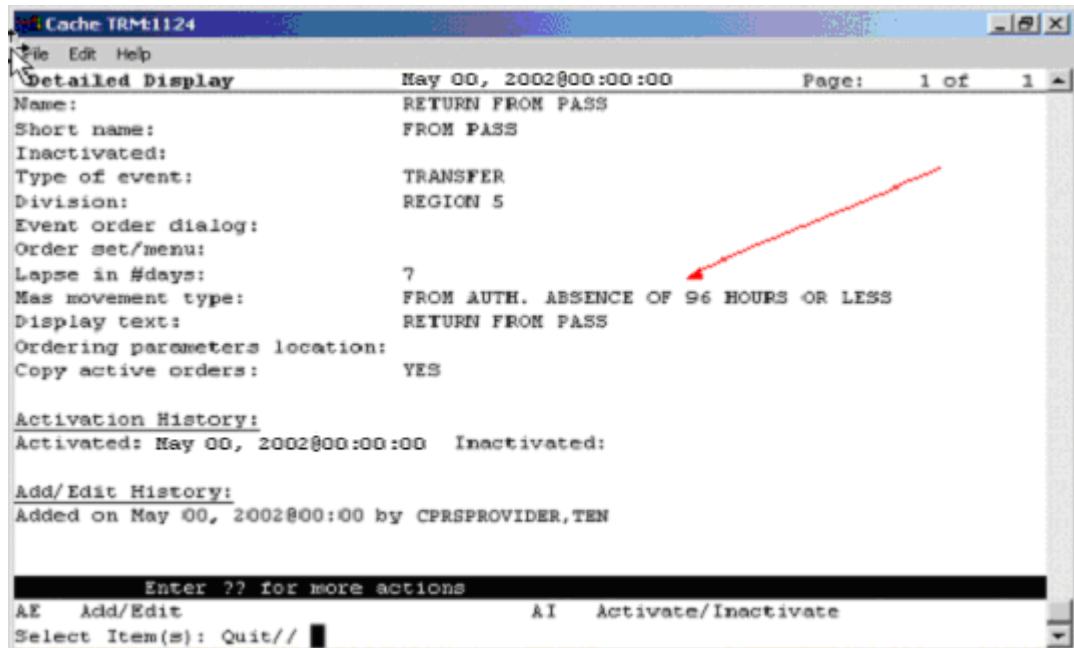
Cache TRM:1124
File Edit Help
Detailed Display May 00, 2002@00:00:00 Page: 1 of 1
Name: RETURN FROM PASS
Short name: FROM PASS
Inactivated:
Type of event: TRANSFER
Division: REGION 5
Event order dialog:
Order set/menu:
Lapse in #days: 7
Mas movement type: FROM AUTH. ABSENCE OF 96 HOURS OR LESS
Display text: RETURN FROM PASS
Ordering parameters location:
Copy active orders: YES

Activation History:
Activated: May 00, 2002@00:00:00 Inactivated:

Add/Edit History:
Added on May 00, 2002@00:00 by CPRSPROVIDER,TEN

Enter ?? for more actions
AE Add/Edit AI Activate/Inactivate
Select Item(s): Quit//